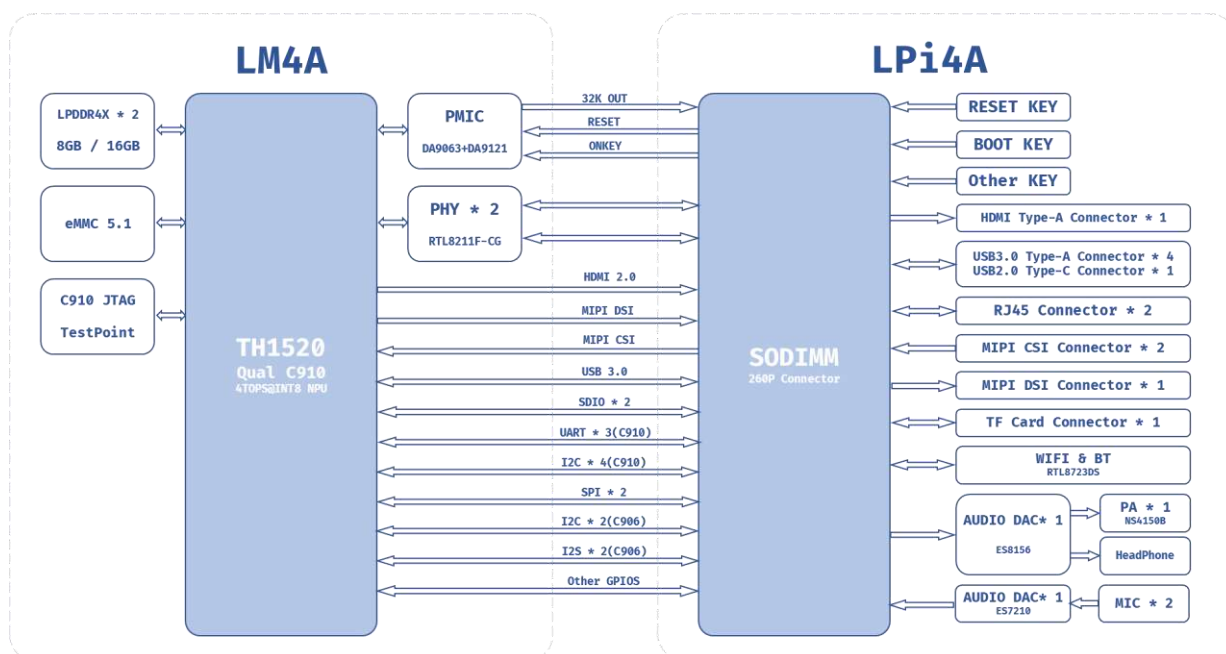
LM4A

LPi4A

LPDDR4X * 2
8GB / 16GB

eMMC 5.1

C910 JTAG
TestPoint

TH1520
Qual C910
4TOPS@INT8 NPU

PMIC
DA9063+DA9121

PHY * 2
RTL8211F-CG

32K OUT
RESET
ONKEY

HDMI 2.0
MIPI DSI
MIPI CSI
USB 3.0
SDIO * 2
UART * 3(C910)
I2C * 4(C910)
SPI * 2
I2C * 2(C906)
I2S * 2(C906)
Other GPIOS

SODIMM
260P Connector

RESET KEY
BOOT KEY
Other KEY
HDMI Type-A Connector * 1
USB3.0 Type-A Connector * 4
USB2.0 Type-C Connector * 1
RJ45 Connector * 2
MIPI CSI Connector * 2
MIPI DSI Connector * 1
TF Card Connector * 1
WIFI & BT
RTL8723DS
AUDIO DAC* 1
ES8156
PA * 1
NS4150B
HeadPhone
AUDIO DAC* 1
ES7210
MIC * 2